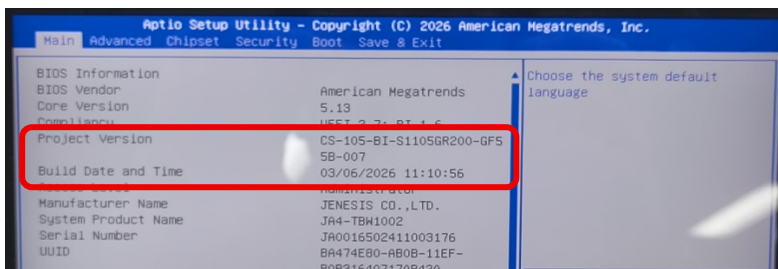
Aptio Setup Utility – Copyright (C) 2026 American Megatrends, Inc.
Main Advanced Chipset Security Boot Save & Exit

BIOS Information
BIOS Vendor American Megatrends
Core Version 5.13
Compliancy UEFI 2.7; PI 1.6
Project Version CS-105-BI-S1105GR200-GF55B-007
Build Date and Time 03/06/2026 11:10:56
Access Level Administrator
Manufacturer Name JENESIS CO.,LTD.
System Product Name JA4-TBW1002
Serial Number JA0016502411003176
UUID BA474E80-AB0B-11EF-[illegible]

Choose the system default language